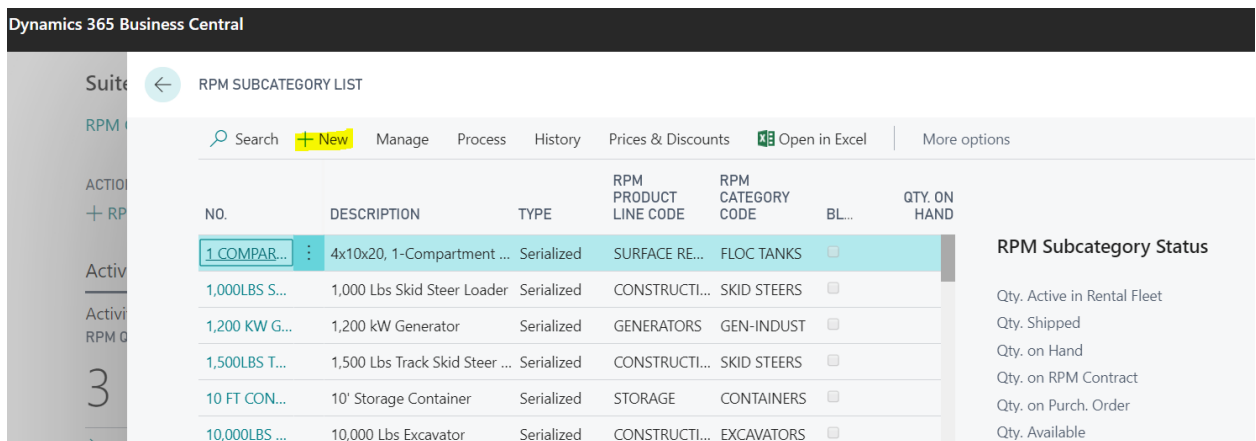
Dynamics 365 Business Central

Suite
RPM
ACTIO
+ RP
Activ
Activ
RPM Q
3

RPM SUBCATEGORY LIST

Search + New Manage Process History Prices & Discounts Open in Excel More options

| NO. | DESCRIPTION | TYPE | RPM PRODUCT LINE CODE | RPM CATEGORY CODE | BL... | QTY. ON HAND |
|---|---|---|---|---|---|---|
| 1 COMPAR... | 4x10x20, 1-Compartment ... | Serialized | SURFACE RE... | FLOC TANKS | | |
| 1,000LBS S... | 1,000 Lbs Skid Steer Loader | Serialized | CONSTRUCTI... | SKID STEERS | | |
| 1,200 KW G... | 1,200 kW Generator | Serialized | GENERATORS | GEN-INDUST | | |
| 1,500LBS T... | 1,500 Lbs Track Skid Steer ... | Serialized | CONSTRUCTI... | SKID STEERS | | |
| 10 FT CON... | 10' Storage Container | Serialized | STORAGE | CONTAINERS | | |
| 10,000LBS ... | 10,000 Lbs Excavator | Serialized | CONSTRUCTI... | EXCAVATORS | | |

RPM Subcategory Status
Qty. Active in Rental Fleet
Qty. Shipped
Qty. on Hand
Qty. on RPM Contract
Qty. on Purch. Order
Qty. Available